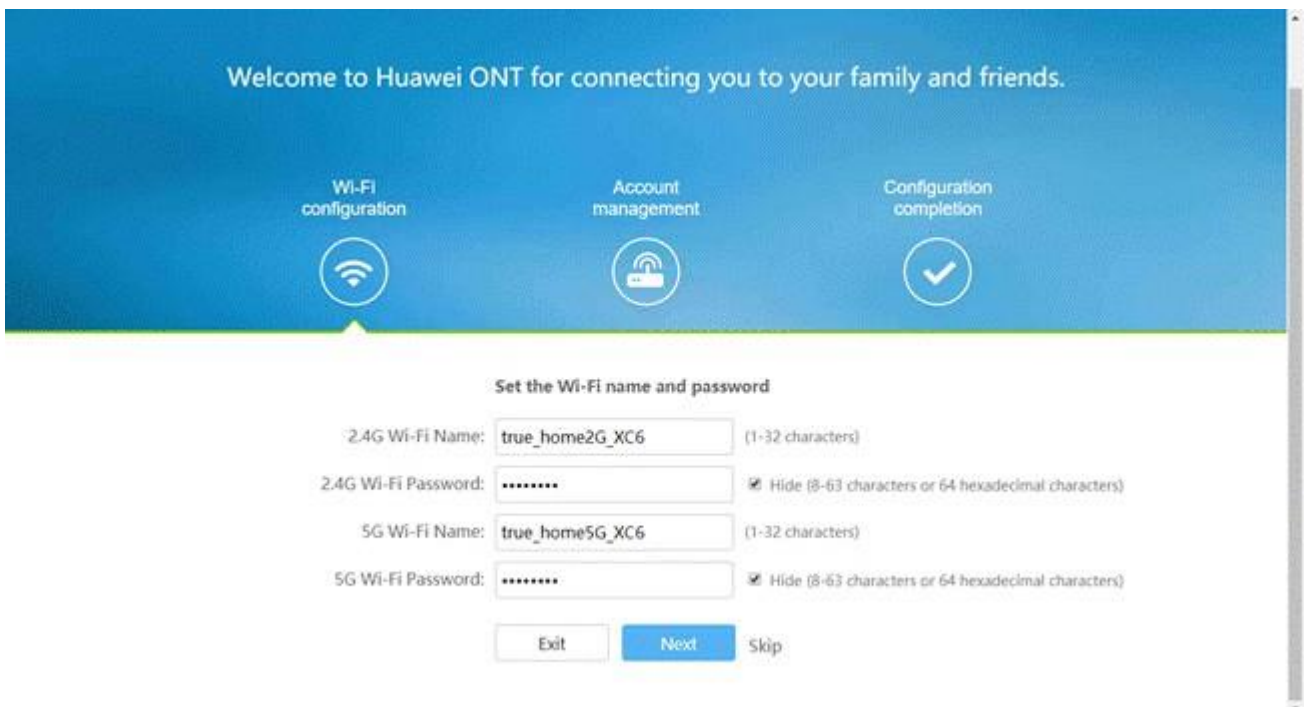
Welcome to Huawei ONT for connecting you to your family and friends.

Wi-Fi configuration

Account management

Configuration completion

Set the Wi-Fi name and password

2.4G Wi-Fi Name: true_home2G_XC6 (1-32 characters)

2.4G Wi-Fi Password: ••••••••• Hide (8-63 characters or 64 hexadecimal characters)

5G Wi-Fi Name: true_home5G_XC6 (1-32 characters)

5G Wi-Fi Password: ••••••••• Hide (8-63 characters or 64 hexadecimal characters)

Exit Next Skip